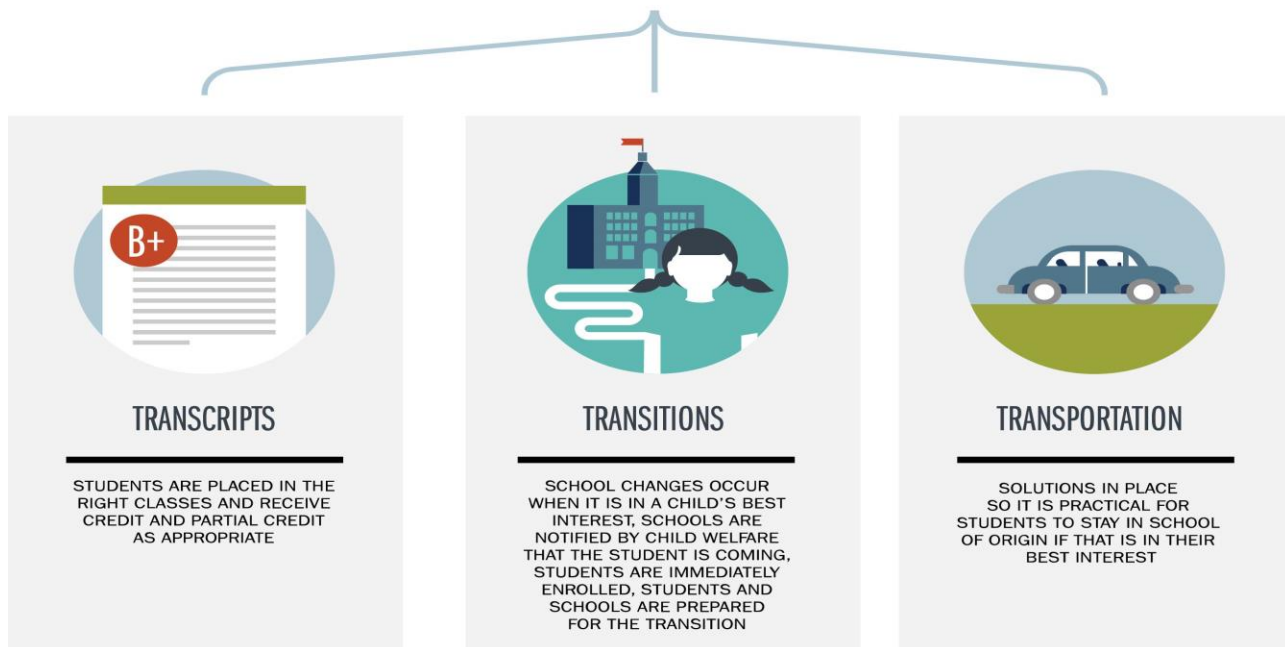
B+

TRANSCRIPTS

STUDENTS ARE PLACED IN THE RIGHT CLASSES AND RECEIVE CREDIT AND PARTIAL CREDIT AS APPROPRIATE

TRANSITIONS

SCHOOL CHANGES OCCUR WHEN IT IS IN A CHILD'S BEST INTEREST, SCHOOLS ARE NOTIFIED BY CHILD WELFARE THAT THE STUDENT IS COMING, STUDENTS ARE IMMEDIATELY ENROLLED, STUDENTS AND SCHOOLS ARE PREPARED FOR THE TRANSITION

TRANSPORTATION

SOLUTIONS IN PLACE SO IT IS PRACTICAL FOR STUDENTS TO STAY IN SCHOOL OF ORIGIN IF THAT IS IN THEIR BEST INTEREST